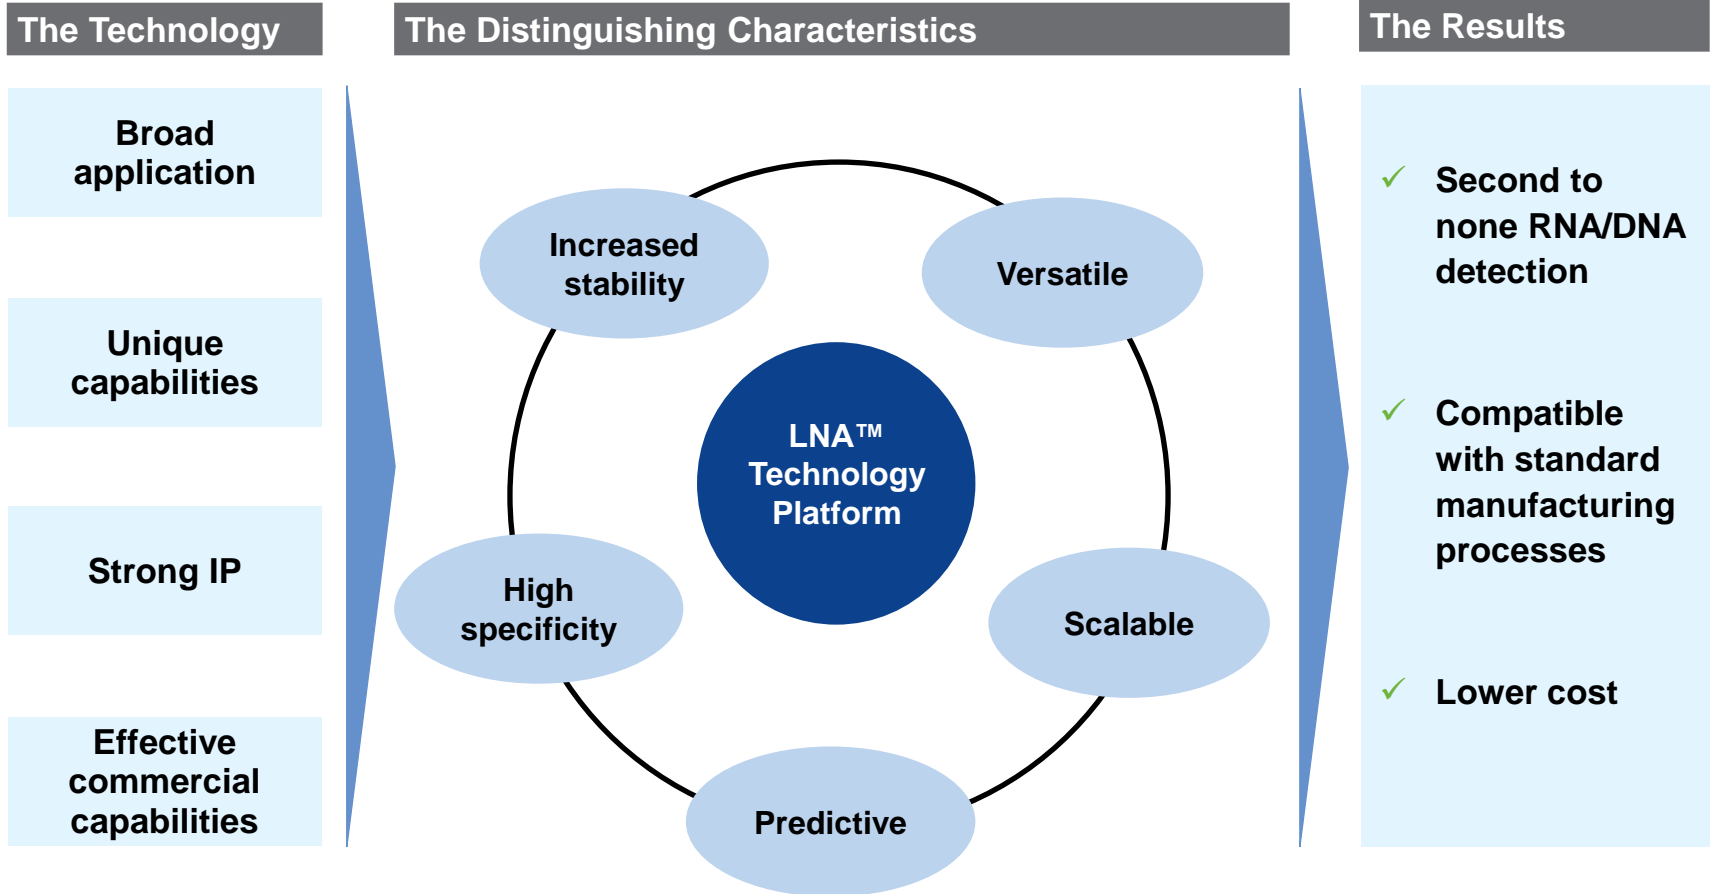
The Technology

Broad application

Unique capabilities

Strong IP

Effective commercial capabilities

The Distinguishing Characteristics

Increased stability

Versatile

LNA™ Technology Platform

High specificity

Scalable

Predictive

The Results

✓ Second to none RNA/DNA detection

✓ Compatible with standard manufacturing processes

✓ Lower cost